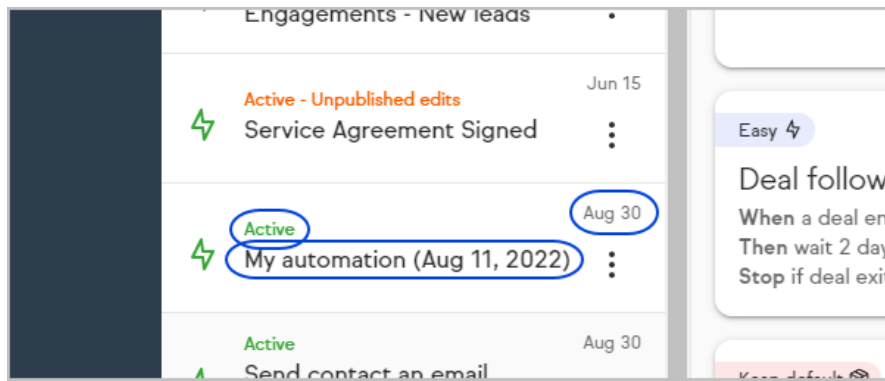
Engagements - New leads

Active - Unpublished edits
Service Agreement Signed
Jun 15

Active
My automation (Aug 11, 2022)
Aug 30

Active
Send contact an email
Aug 30

Easy

Deal follow
When a deal en
Then wait 2 day
Stop if deal exi

Keep default